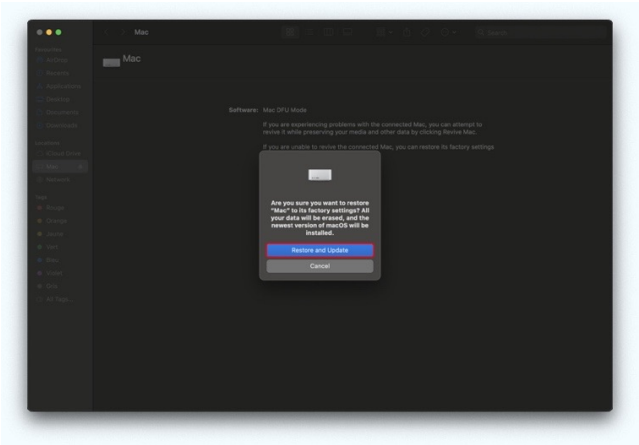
Mac

Search

Favorites
AirDrop
Recents
Applications
Desktop
Documents
Downloads

Locations
iCloud Drive
Mac
Network

Tags
Red
Orange
Yellow
Green
Blue
Purple
Gray
All Tags...

Mac

Software: Mac DFU Mode

If you are experiencing problems with the connected Mac, you can attempt to revive it while preserving your media and other data by clicking Revive Mac.

If you are unable to revive the connected Mac, you can restore its factory settings

Are you sure you want to restore "Mac" to its factory settings? All your data will be erased, and the newest version of macOS will be installed.

Restore and Update

Cancel